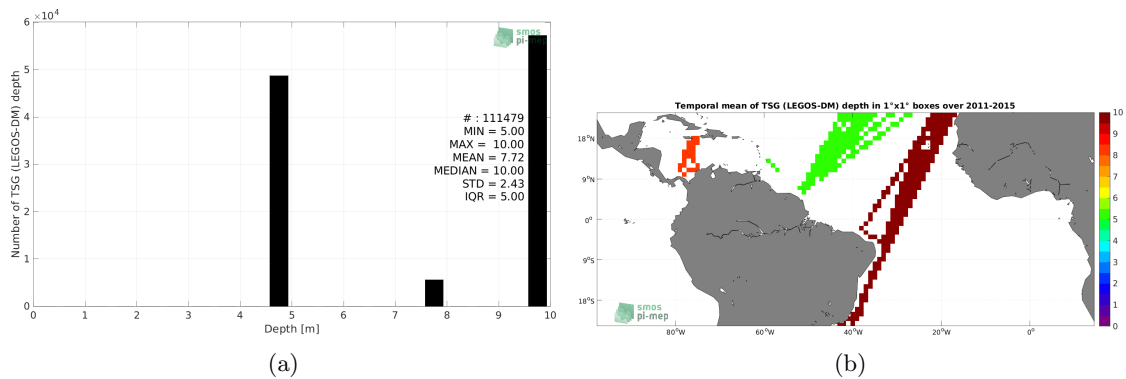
$\times10^4$
6
5
4
3
2
1
0
Number of TSG (LEGOS-DM) depth
smos pi-mep
# : 111479
MIN = 5.00
MAX = 10.00
MEAN = 7.72
MEDIAN = 10.00
STD = 2.43
IQR = 5.00
0 1 2 3 4 5 6 7 8 9 10
Depth [m]
(a)

Temporal mean of TSG (LEGOS-DM) depth in 1°x1° boxes over 2011-2015
18°N
9°N
0°
9°S
18°S
80°W 60°W 40°W 20°W 0°
smos pi-mep
10
9
8
7
6
5
4
3
2
1
0
(b)